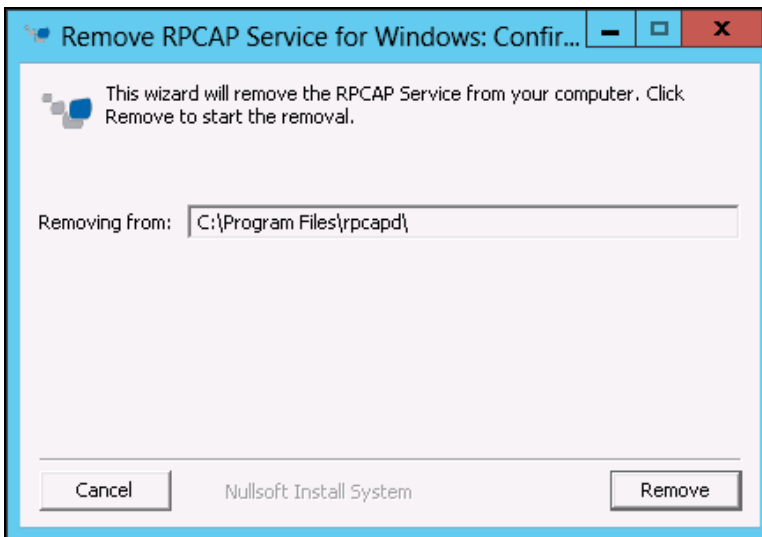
Remove RPCAP Service for Windows: Confir...

This wizard will remove the RPCAP Service from your computer. Click Remove to start the removal.

Removing from: C:\Program Files\rpcapd\

Cancel

Nullsoft Install System

Remove